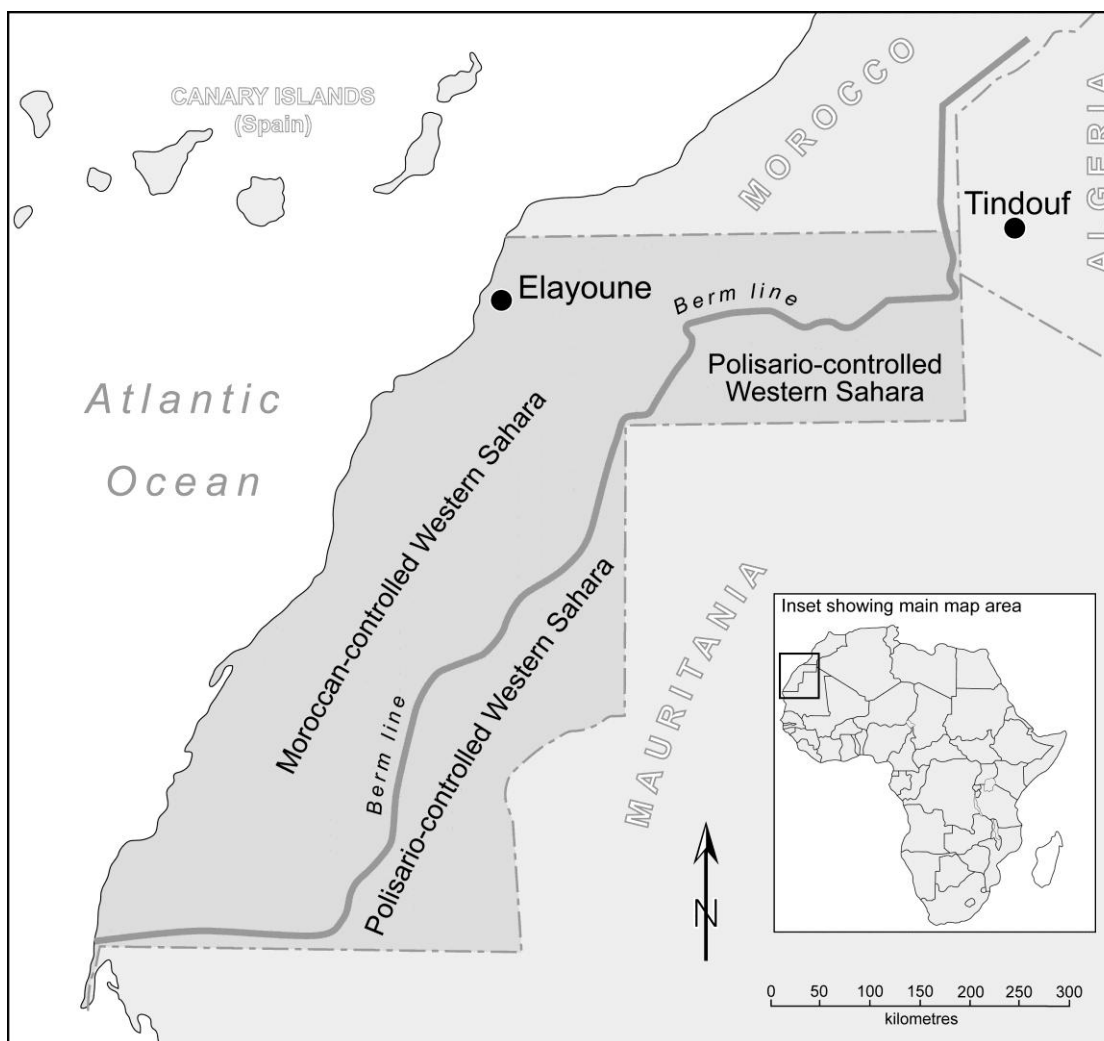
CANARY ISLANDS
(Spain)

MOROCCO

ALGERIA

Tindouf

Elayoune

Berm line

Polisario-controlled
Western Sahara

Atlantic

Ocean

Moroccan-controlled Western Sahara

Polisario-controlled Western Sahara

Berm line

MAURITANIA

Inset showing main map area

N

0 50 100 150 200 250 300
kilometres